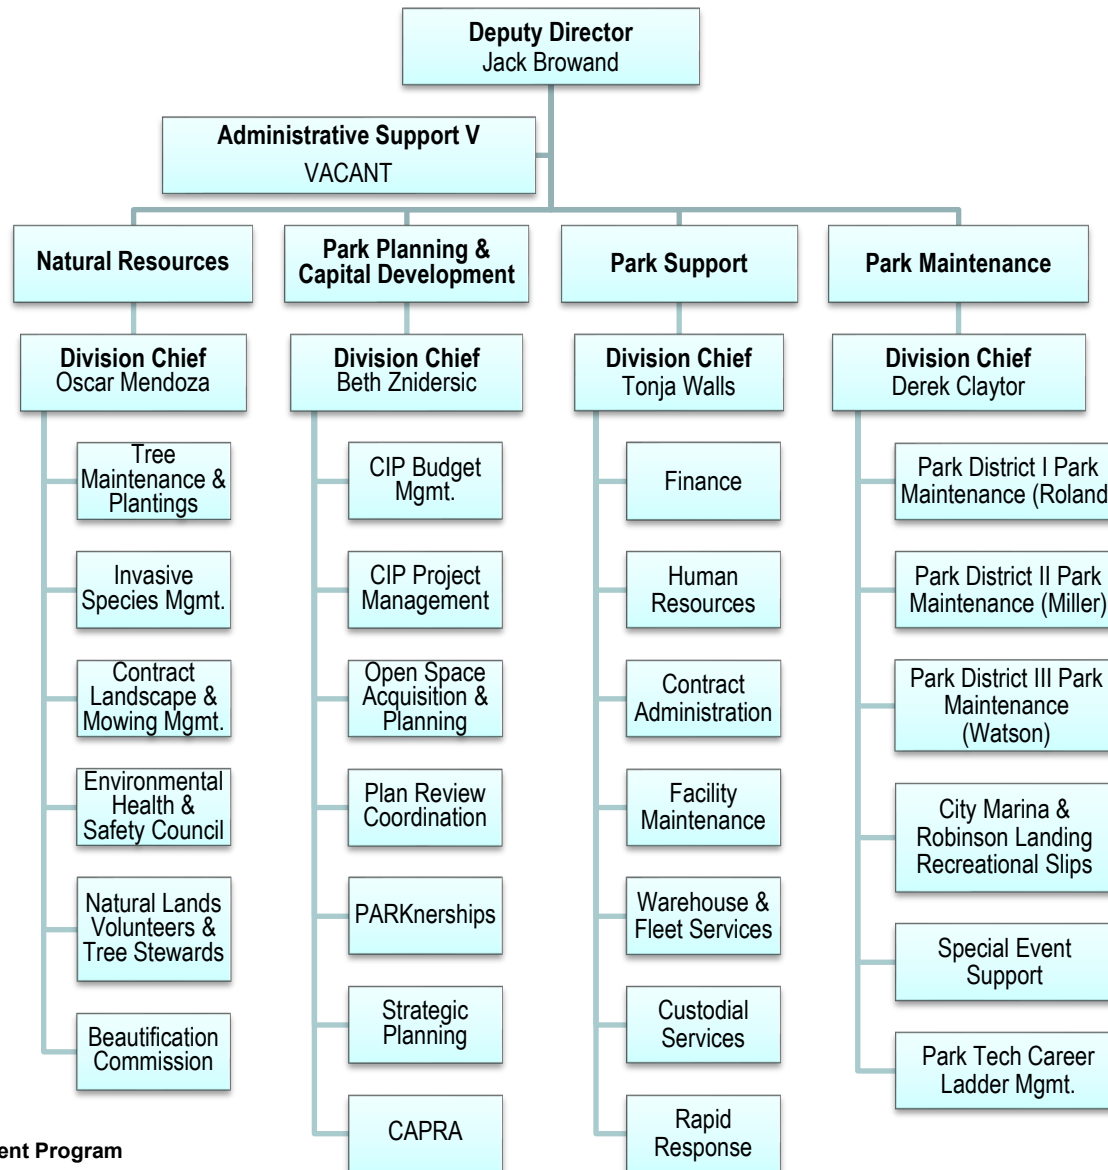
Deputy Director
Jack Browand

Administrative Support V
VACANT

Natural Resources

Park Planning & Capital Development

Park Support

Park Maintenance

Division Chief
Oscar Mendoza

Tree Maintenance & Plantings

Invasive Species Mgmt.

Contract Landscape & Mowing Mgmt.

Environmental Health & Safety Council

Natural Lands Volunteers & Tree Stewards

Beautification Commission

Division Chief
Beth Znidersic

CIP Budget Mgmt.

CIP Project Management

Open Space Acquisition & Planning

Plan Review Coordination

PARKnerships

Strategic Planning

CAPRA

Division Chief
Tonja Walls

Finance

Human Resources

Contract Administration

Facility Maintenance

Warehouse & Fleet Services

Custodial Services

Rapid Response

Division Chief
Derek Claytor

Park District I Park Maintenance (Roland

Park District II Park Maintenance (Miller)

Park District III Park Maintenance (Watson)

City Marina & Robinson Landing Recreational Slips

Special Event Support

Park Tech Career Ladder Mgmt.

ent Program